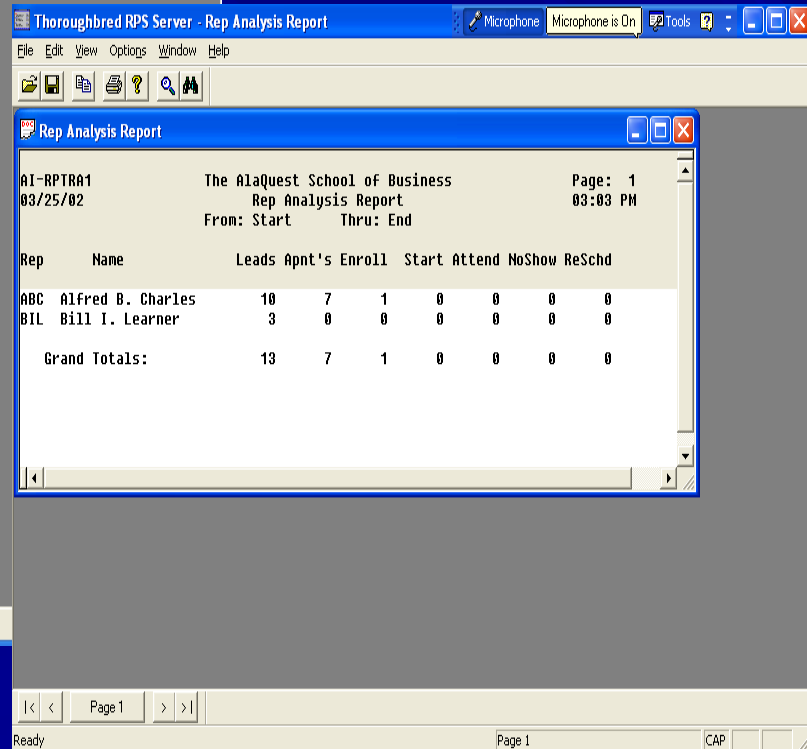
Thoroughbred RPS Server - Rep Analysis Report

Microphone | Microphone is On | Tools

File Edit View Options Window Help

Rep Analysis Report

AI-RPTRA1 The AlaQuest School of Business Page: 1
03/25/02 Rep Analysis Report 03:03 PM
From: Start Thru: End

| Rep | Name | Leads | Apnt's | Enroll | Start | Attend | NoShow | ReSchd |
|---|---|---|---|---|---|---|---|---|
| ABC | Alfred B. Charles | 10 | 7 | 1 | 0 | 0 | 0 | 0 |
| BIL | Bill I. Learner | 3 | 0 | 0 | 0 | 0 | 0 | 0 |
| | Grand Totals: | 13 | 7 | 1 | 0 | 0 | 0 | 0 |

Page 1

Ready | Page 1 | CAP